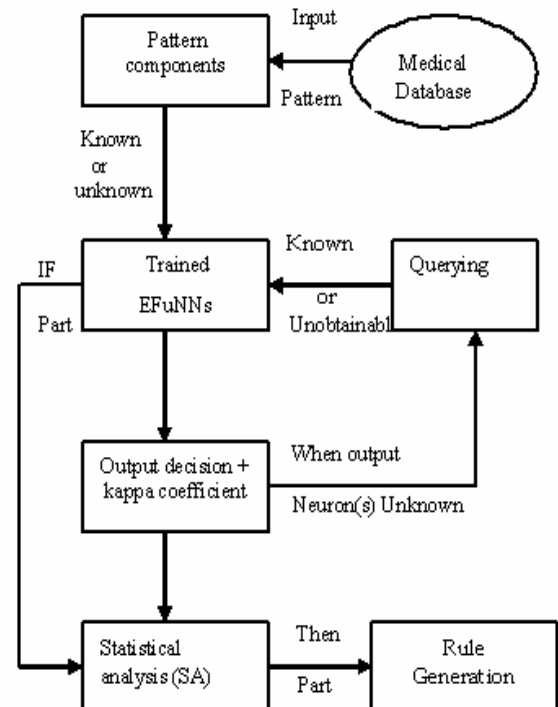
Input

Pattern components

Medical Database

Pattern

Known or unknown

Known

IF

Trained EFuNNs

Querying

or

Part

Unobtainabl

When output

Output decision + kappa coefficient

Neuron(s) Unknown

Then

Statistical analysis (SA)

Rule Generation

Part